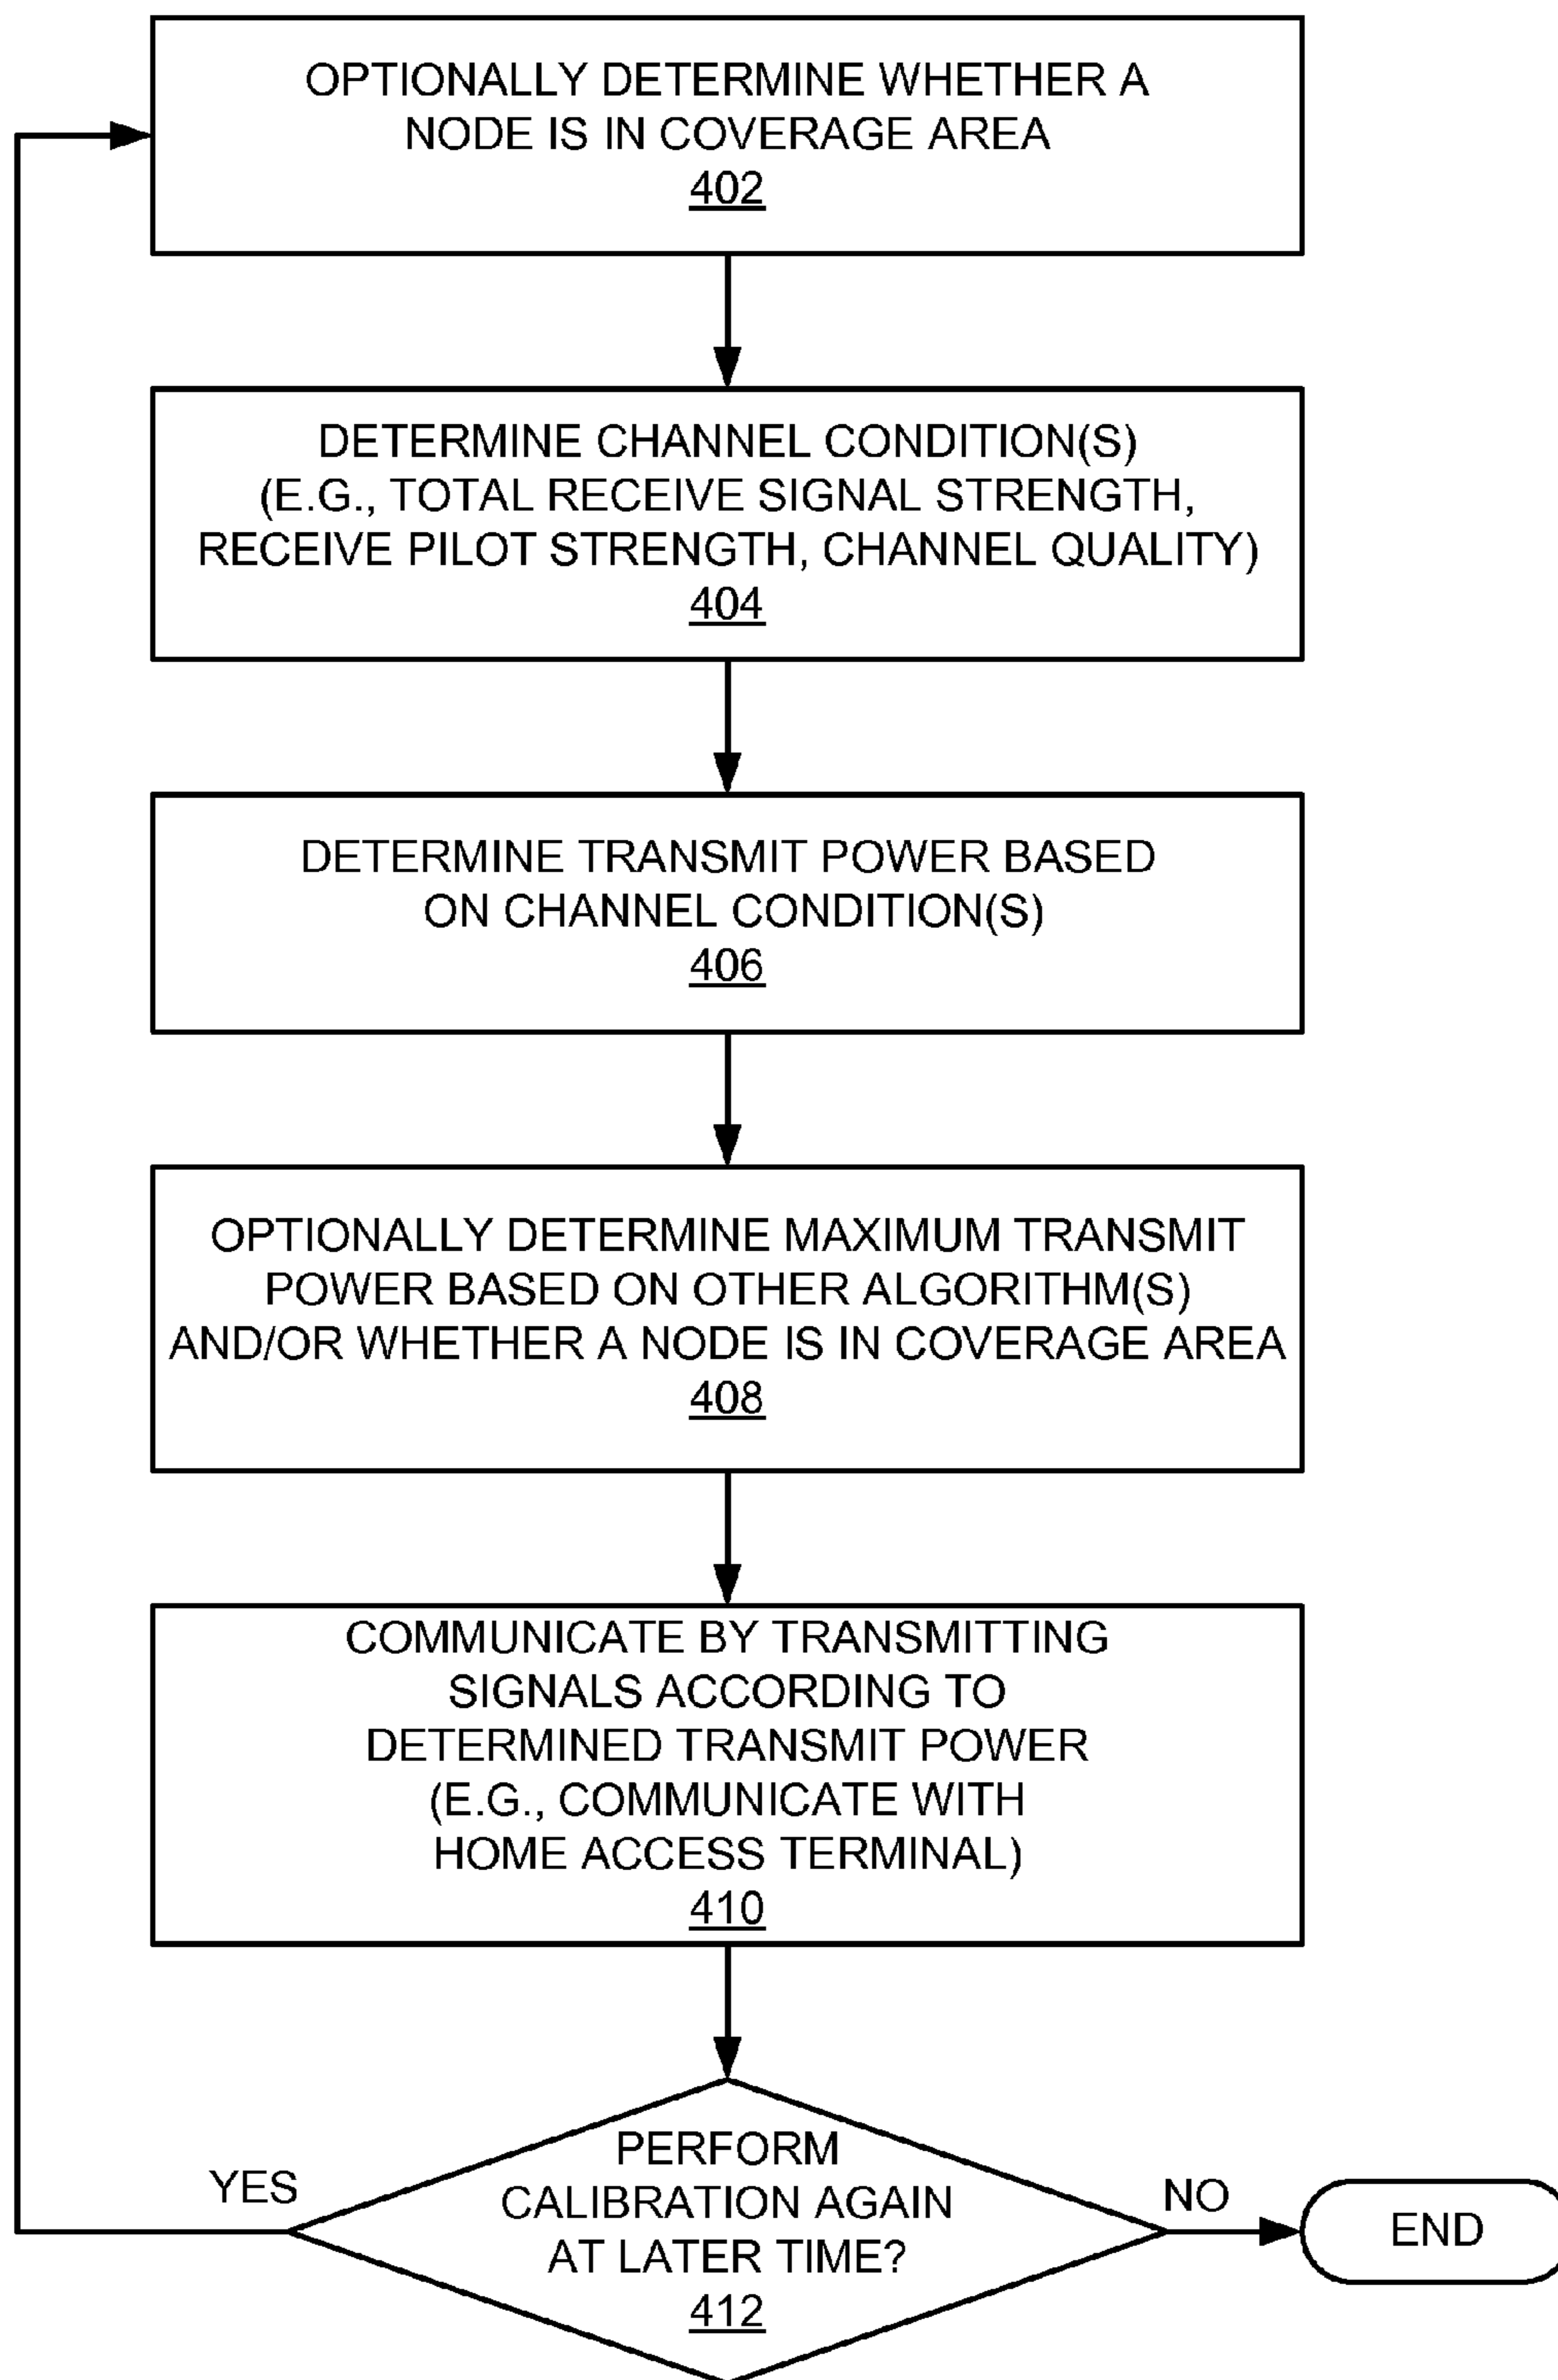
OPTIONALLY DETERMINE WHETHER A NODE IS IN COVERAGE AREA
402

DETERMINE CHANNEL CONDITION(S)
(E.G., TOTAL RECEIVE SIGNAL STRENGTH, RECEIVE PILOT STRENGTH, CHANNEL QUALITY)
404

DETERMINE TRANSMIT POWER BASED ON CHANNEL CONDITION(S)
406

OPTIONALLY DETERMINE MAXIMUM TRANSMIT POWER BASED ON OTHER ALGORITHM(S) AND/OR WHETHER A NODE IS IN COVERAGE AREA
408

COMMUNICATE BY TRANSMITTING SIGNALS ACCORDING TO DETERMINED TRANSMIT POWER
(E.G., COMMUNICATE WITH HOME ACCESS TERMINAL)
410

PERFORM CALIBRATION AGAIN AT LATER TIME?
412

YES

NO

END